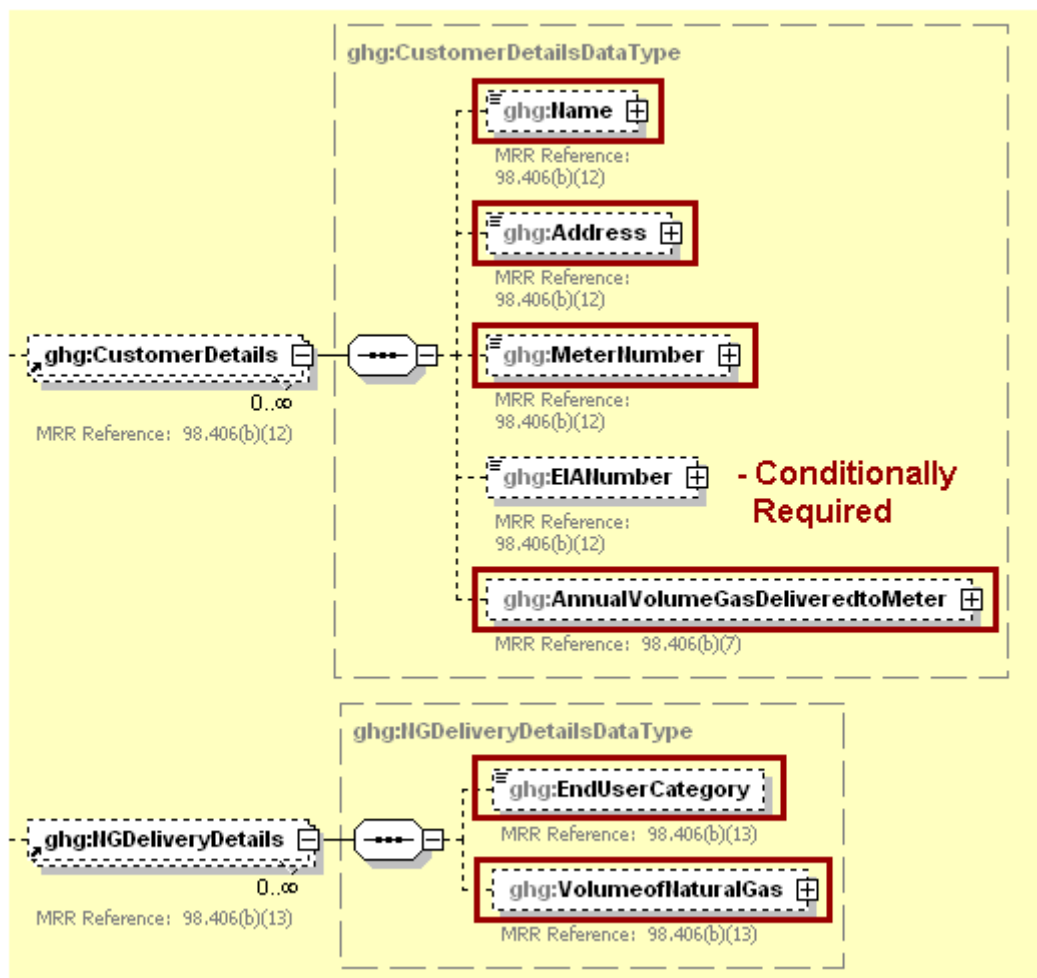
ghg:CustomerDetailsDataType

ghg:Name
MRR Reference: 98.406(b)(12)

ghg:Address
MRR Reference: 98.406(b)(12)

ghg:CustomerDetails
0..∞
MRR Reference: 98.406(b)(12)

ghg:MeterNumber
MRR Reference: 98.406(b)(12)

ghg:EIANumber
- Conditionally Required
MRR Reference: 98.406(b)(12)

ghg:AnnualVolumeGasDeliveredtoMeter
MRR Reference: 98.406(b)(7)

ghg:NGDeliveryDetailsDataType

ghg:EndUserCategory
MRR Reference: 98.406(b)(13)

ghg:NGDeliveryDetails
0..∞
MRR Reference: 98.406(b)(13)

ghg:VolumeofNaturalGas
MRR Reference: 98.406(b)(13)